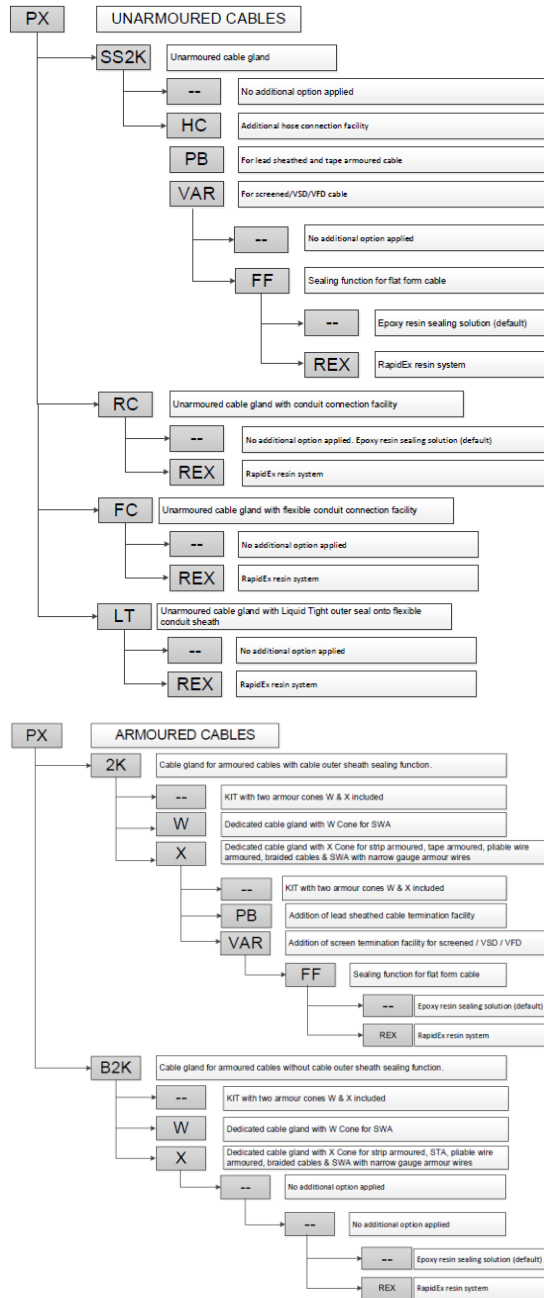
PX

UNARMOURED CABLES

SS2K

Unarmoured cable gland

--

No additional option applied

HC

Additional hose connection facility

PB

For lead sheathed and tape armoured cable

VAR

For screened/VSD/VFD cable

--

No additional option applied

FF

Sealing function for flat form cable

--

Epoxy resin sealing solution (default)

REX

RapidEx resin system

RC

Unarmoured cable gland with conduit connection facility

--

No additional option applied. Epoxy resin sealing solution (default)

REX

RapidEx resin system

FC

Unarmoured cable gland with flexible conduit connection facility

--

No additional option applied

REX

RapidEx resin system

LT

Unarmoured cable gland with Liquid Tight outer seal onto flexible conduit sheath

--

No additional option applied

REX

RapidEx resin system

PX

ARMOURED CABLES

2K

Cable gland for armoured cables with cable outer sheath sealing function.

--

KIT with two armour cones W & X included

W

Dedicated cable gland with W Cone for SWA

X

Dedicated cable gland with X Cone for strip armoured, tape armoured, pliable wire armoured, braided cables & SWA with narrow gauge armour wires

--

KIT with two armour cones W & X included

PB

Addition of lead sheathed cable termination facility

VAR

Addition of screen termination facility for screened / VSD / VFD

FF

Sealing function for flat form cable

--

Epoxy resin sealing solution (default)

REX

RapidEx resin system

B2K

Cable gland for armoured cables without cable outer sheath sealing function.

--

KIT with two armour cones W & X included

W

Dedicated cable gland with W Cone for SWA

X

Dedicated cable gland with X Cone for strip armoured, STA, pliable wire armoured, braided cables & SWA with narrow gauge armour wires

--

No additional option applied

--

No additional option applied

--

Epoxy resin sealing solution (default)

REX

RapidEx resin system